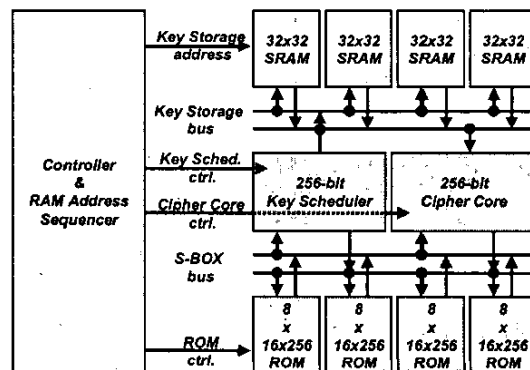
Key Storage address

32x32 SRAM

32x32 SRAM

32x32 SRAM

32x32 SRAM

Key Storage bus

Controller & RAM Address Sequencer

Key Sched. ctrl.

Cipher Core ctrl.

256-bit Key Scheduler

256-bit Cipher Core

S-BOX bus

ROM ctrl.

8 x 16x256 ROM

8 x 16x256 ROM

8 x 16x256 ROM

8 x 16x256 ROM